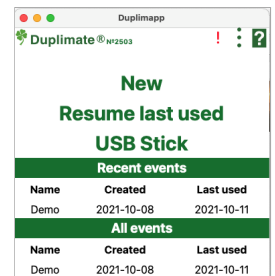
Duplimapp

Duplimate® №2503

!

?

New

Resume last used

USB Stick

Recent events

| Name | Created | Last used |
|---|---|---|
| Demo | 2021-10-08 | 2021-10-11 |

All events

| Name | Created | Last used |
|---|---|---|
| Demo | 2021-10-08 | 2021-10-11 |